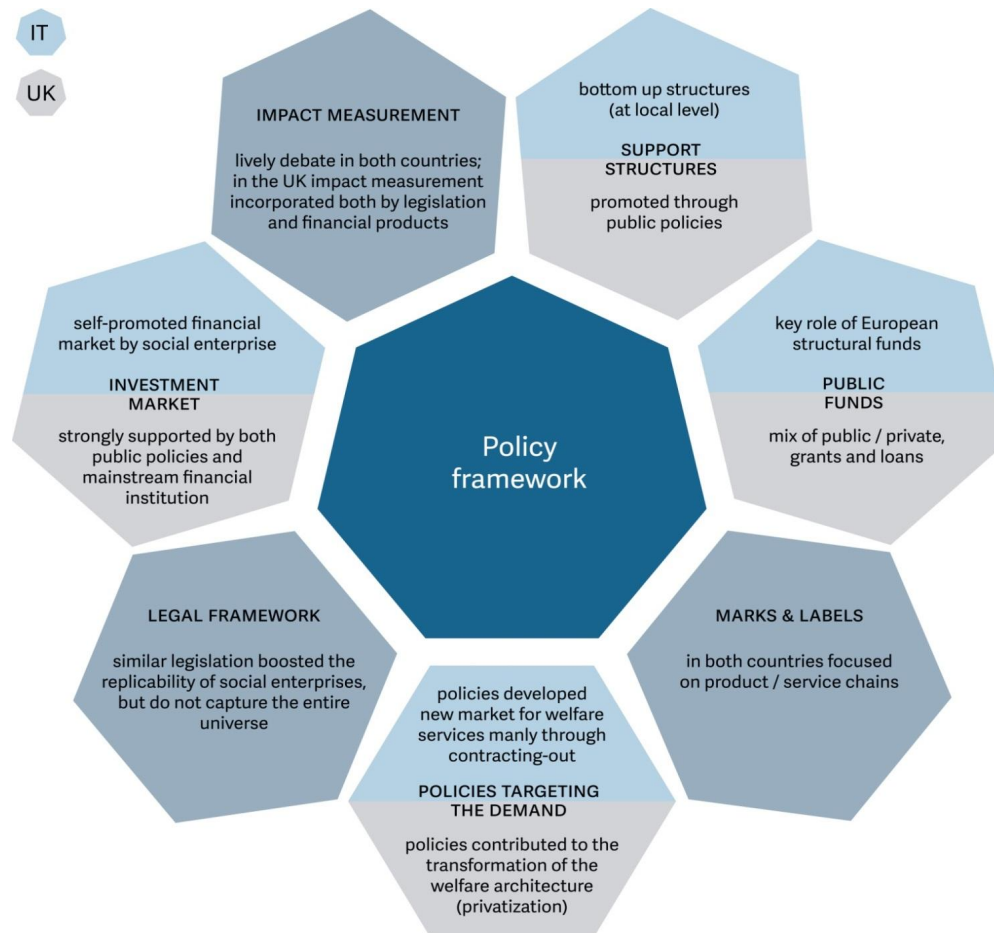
IT

UK

IMPACT MEASUREMENT

lively debate in both countries; in the UK impact measurement incorporated both by legislation and financial products

bottom up structures (at local level)

SUPPORT STRUCTURES

promoted through public policies

self-promoted financial market by social enterprise

INVESTMENT MARKET

strongly supported by both public policies and mainstream financial institution

Policy framework

key role of European structural funds

PUBLIC FUNDS

mix of public / private, grants and loans

LEGAL FRAMEWORK

similar legislation boosted the replicability of social enterprises, but do not capture the entire universe

MARKS & LABELS

in both countries focused on product / service chains

policies developed new market for welfare services manly through contracting-out

POLICIES TARGETING THE DEMAND

policies contributed to the transformation of the welfare architecture (privatization)